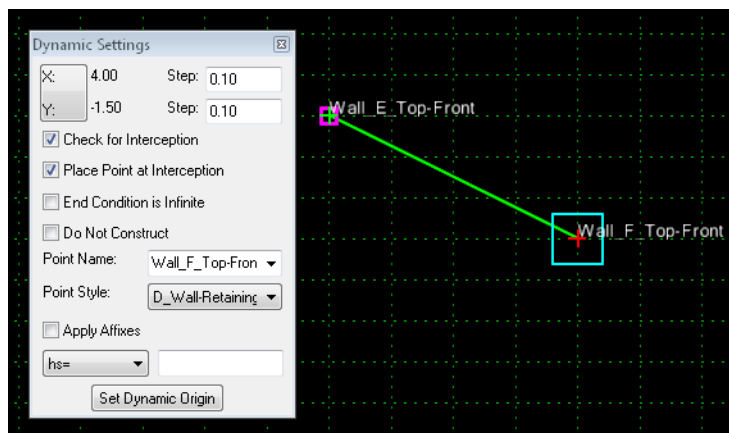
Dynamic Settings

X: 4.00 Step: 0.10

Y: -1.50 Step: 0.10

Check for Interception

Place Point at Interception

End Condition is Infinite

Do Not Construct

Point Name: Wall_F_Top-Fron

Point Style: D_Wall-Retaining

Apply Affixes

hs=

Set Dynamic Origin

Wall_E_Top-Front

Wall_F_Top-Front